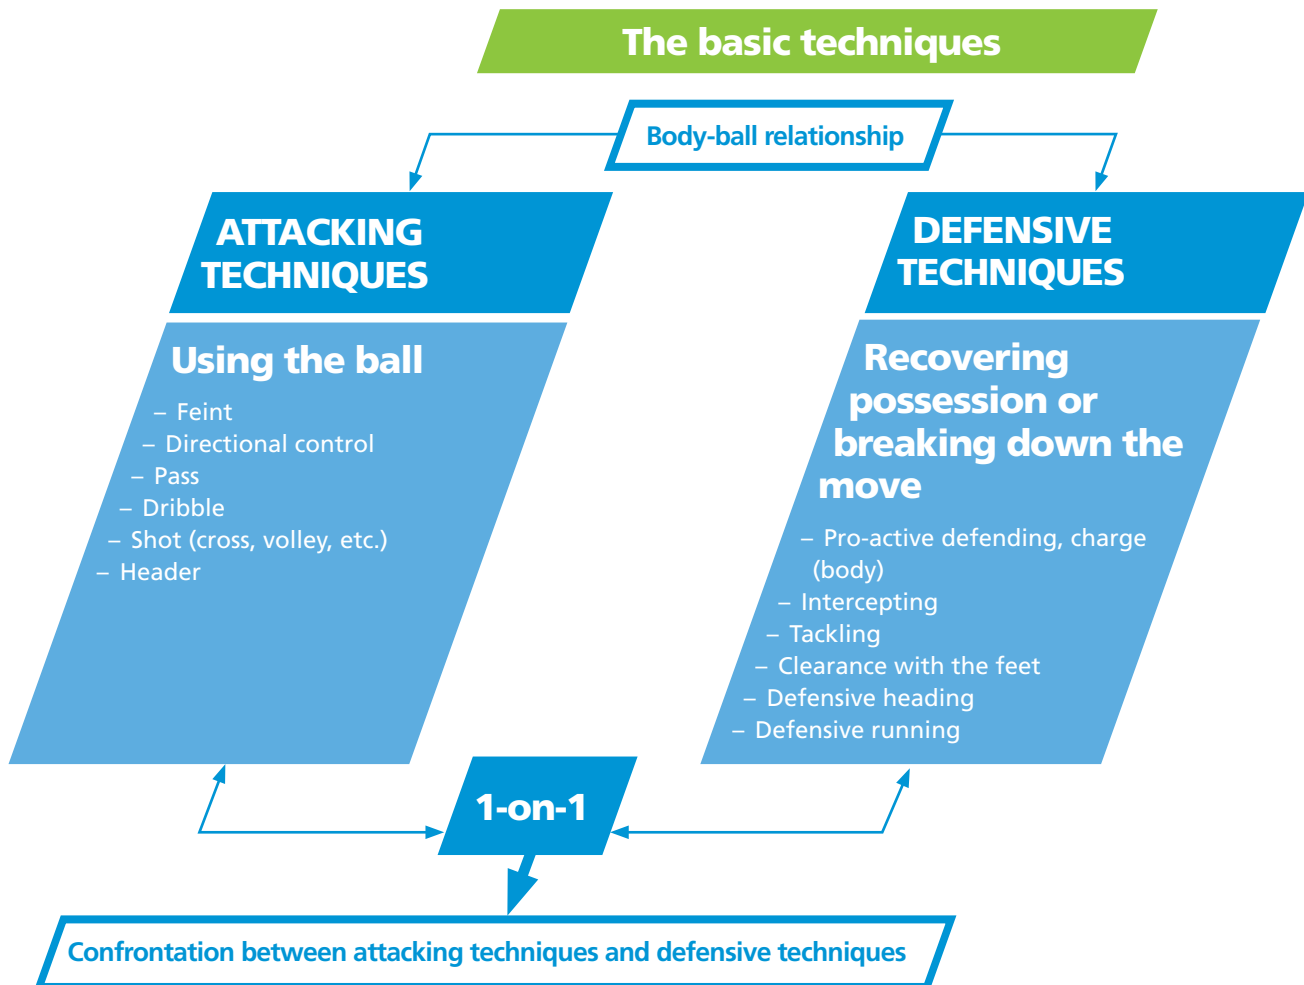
The basic techniques

Body-ball relationship

ATTACKING TECHNIQUES

Using the ball

– Feint
– Directional control
– Pass
– Dribble
– Shot (cross, volley, etc.)
– Header

DEFENSIVE TECHNIQUES

Recovering possession or breaking down the move

– Pro-active defending, charge (body)
– Intercepting
– Tackling
– Clearance with the feet
– Defensive heading
– Defensive running

1-on-1

Confrontation between attacking techniques and defensive techniques